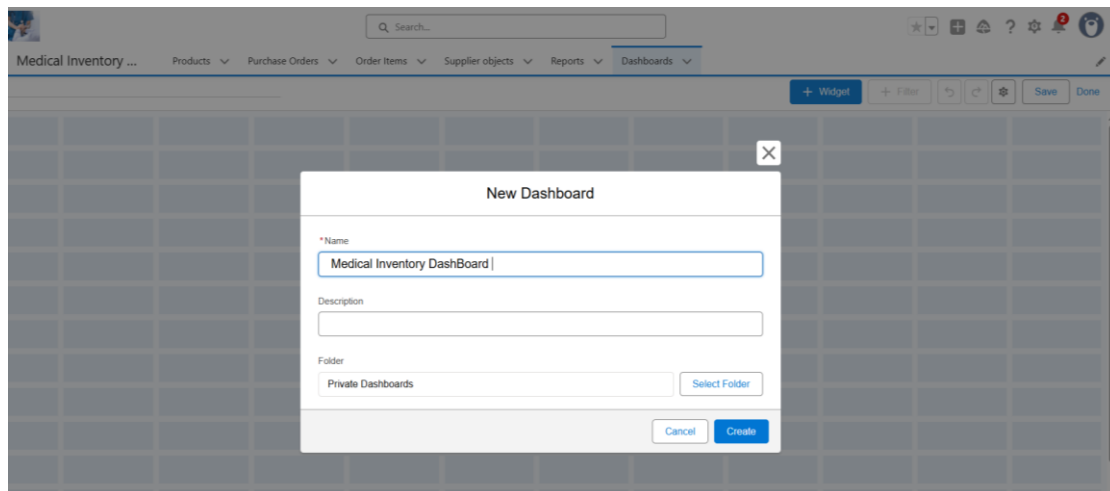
Search...

2

Medical Inventory ...

Products

Purchase Orders

Order Items

Supplier objects

Reports

Dashboards

+ Widget

+ Filter

Save

Done

New Dashboard

*Name

Medical Inventory DashBoard

Description

Folder

Private Dashboards

Select Folder

Cancel

Create